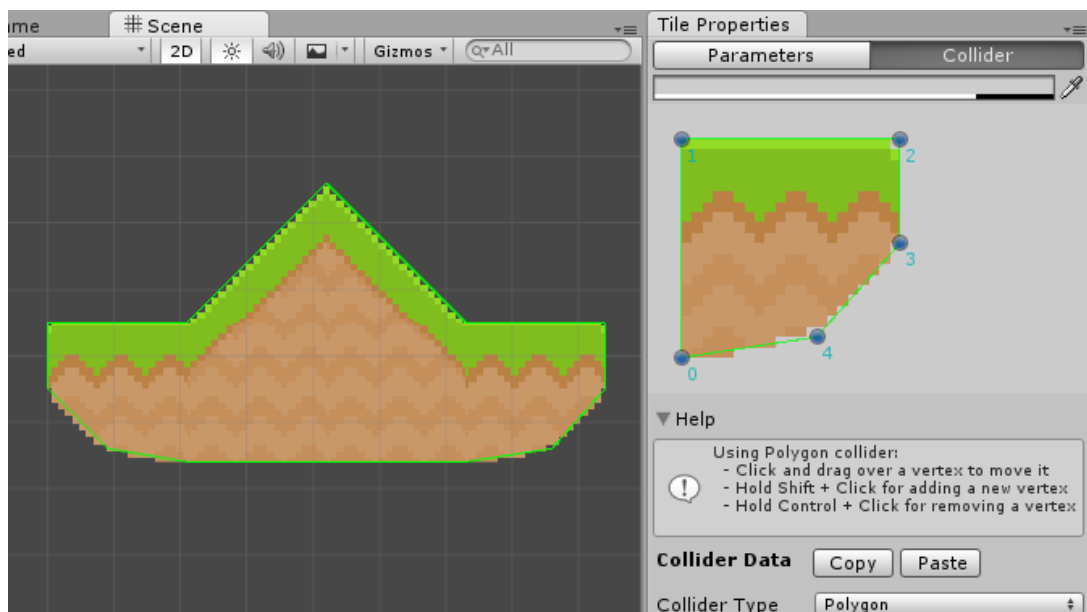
ame

# Scene

ed

2D

Gizmos

All

Tile Properties

Parameters

Collider

1

2

3

4

0

Help

Using Polygon collider:
- Click and drag over a vertex to move it
- Hold Shift + Click for adding a new vertex
- Hold Control + Click for removing a vertex

Collider Data

Copy

Paste

Collider Type

Polygon